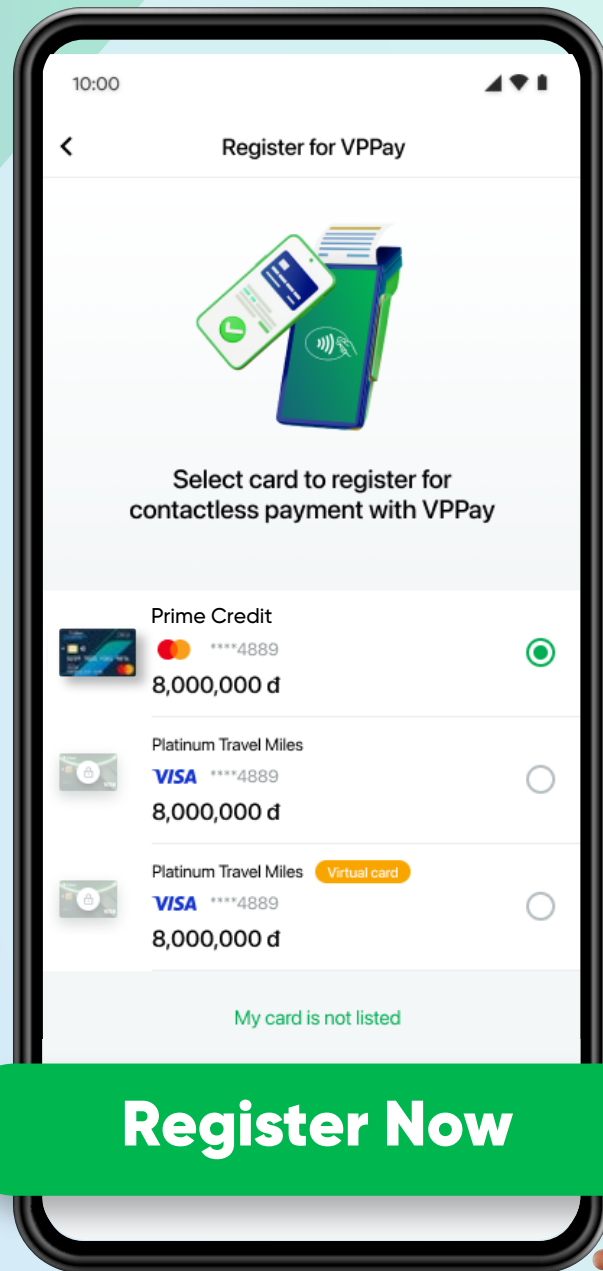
10:00

Register for VPPay

Select card to register for contactless payment with VPPay

Prime Credit
****4889
8,000,000 đ

Platinum Travel Miles
VISA ****4889
8,000,000 đ

Platinum Travel Miles Virtual card
VISA ****4889
8,000,000 đ

My card is not listed

Register Now